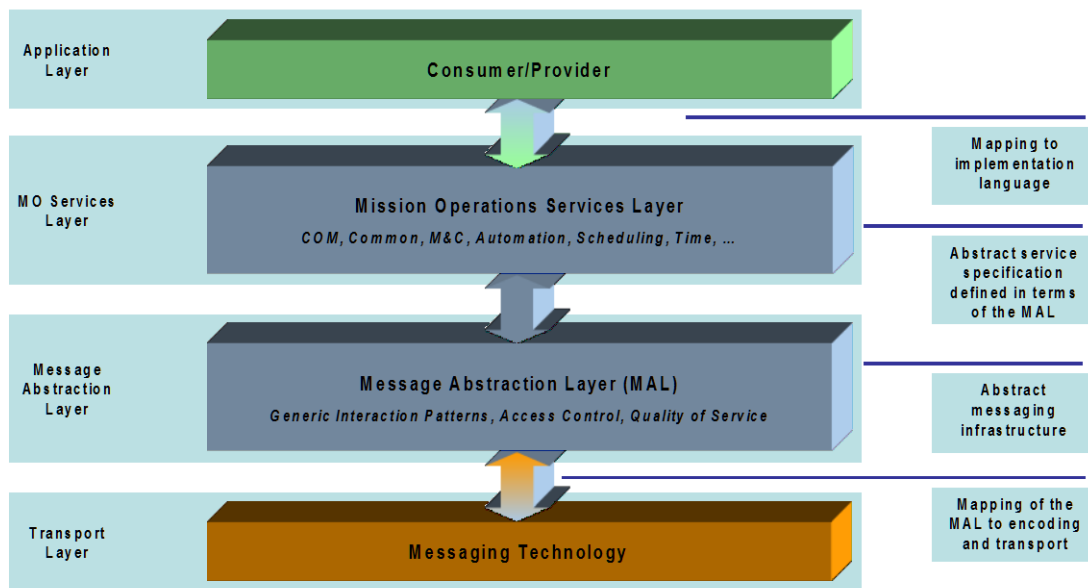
Application Layer

Consumer/Provider

Mapping to implementation language

MO Services Layer

Mission Operations Services Layer

COM, Common, M&C, Automation, Scheduling, Time, ...

Abstract service specification defined in terms of the MAL

Message Abstraction Layer

Message Abstraction Layer (MAL)

Generic Interaction Patterns, Access Control, Quality of Service

Abstract messaging infrastructure

Transport Layer

Mapping of the MAL to encoding and transport

Messaging Technology